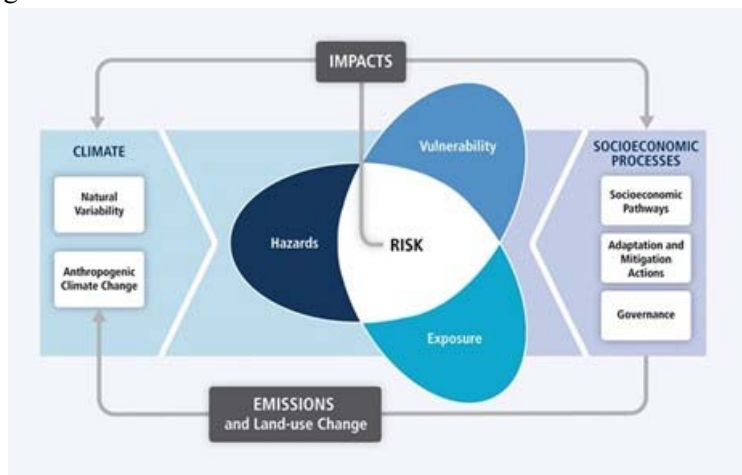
IMPACTS

CLIMATE

Natural Variability

Anthropogenic Climate Change

Vulnerability

Hazards

RISK

Exposure

SOCIOECONOMIC PROCESSES

Socioeconomic Pathways

Adaptation and Mitigation Actions

Governance

EMISSIONS and Land-use Change